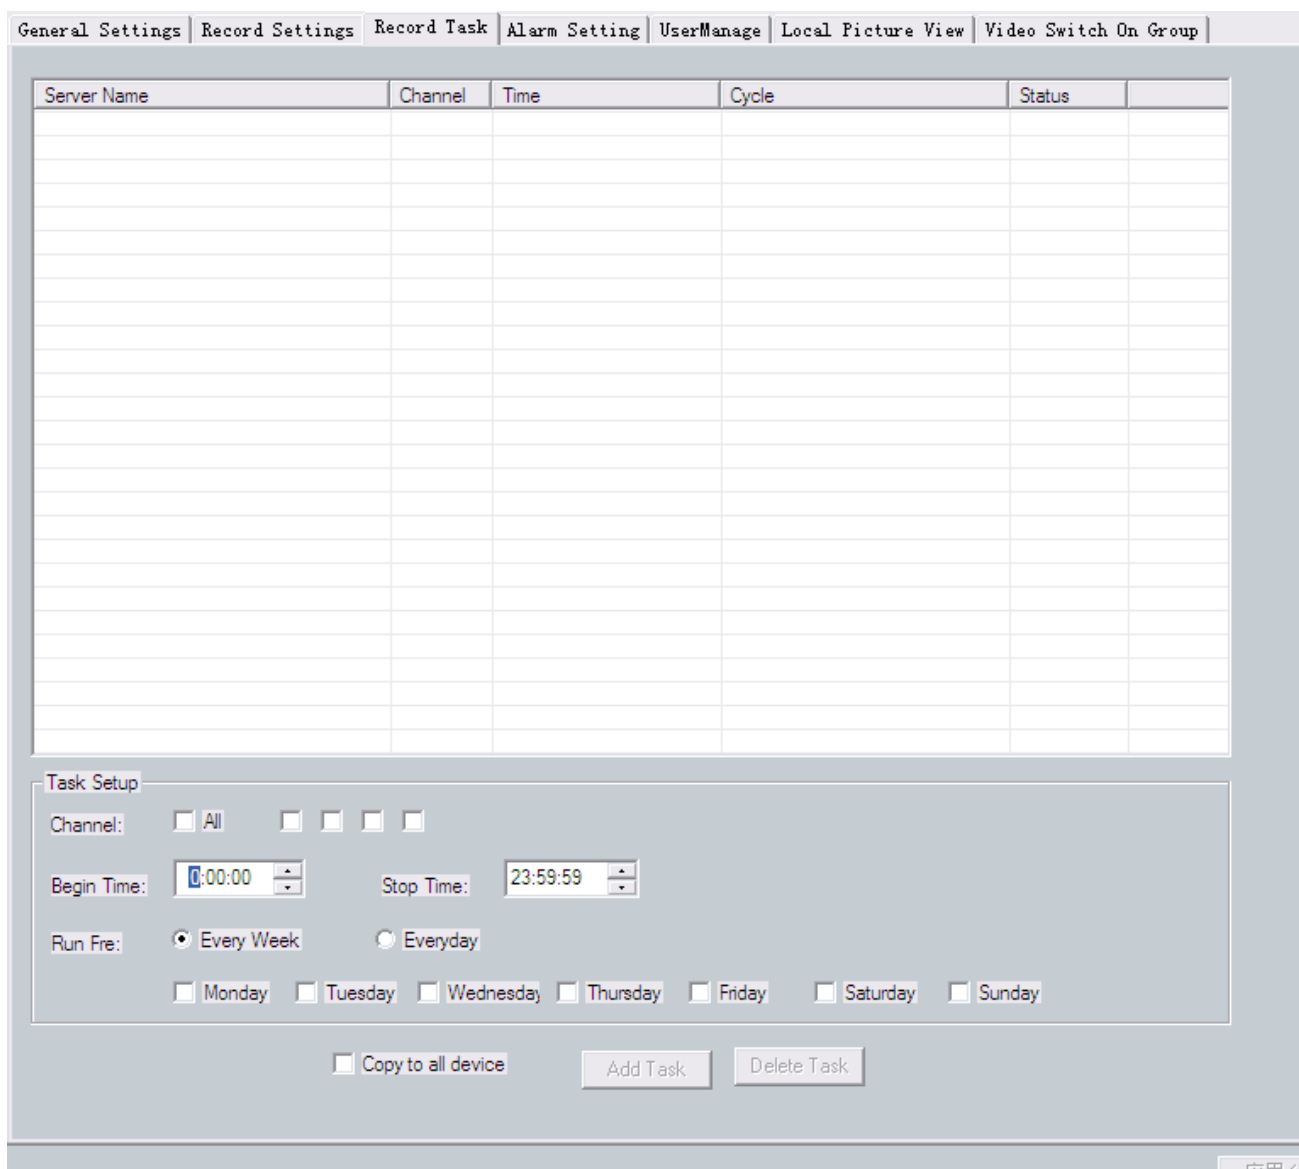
General Settings | Record Settings | Record Task | Alarm Setting | UserManage | Local Picture View | Video Switch On Group

| Server Name | Channel | Time | Cycle | Status |  |
|---|---|---|---|---|---|

Task Setup

Channel: All

Begin Time: 0:00:00 Stop Time: 23:59:59

Run Fre: Every Week Everyday

Monday Tuesday Wednesday Thursday Friday Saturday Sunday

Copy to all device Add Task Delete Task

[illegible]